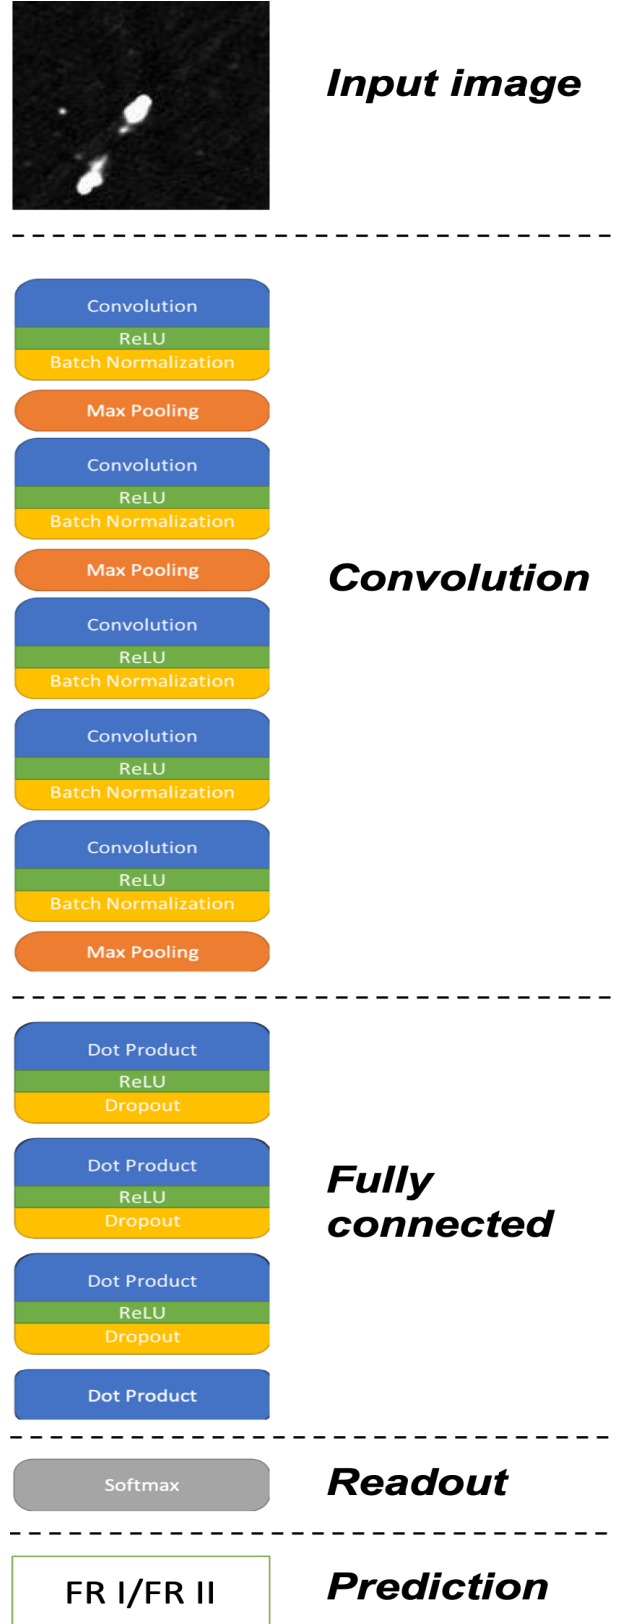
Input image

Convolution
ReLU
Batch Normalization
Max Pooling
Convolution
ReLU
Batch Normalization
Max Pooling
Convolution
ReLU
Batch Normalization
Convolution
ReLU
Batch Normalization
Convolution
ReLU
Batch Normalization
Max Pooling

Convolution

Dot Product
ReLU
Dropout
Dot Product
ReLU
Dropout
Dot Product
ReLU
Dropout
Dot Product

Fully connected

Softmax

Readout

FR I/FR II

Prediction